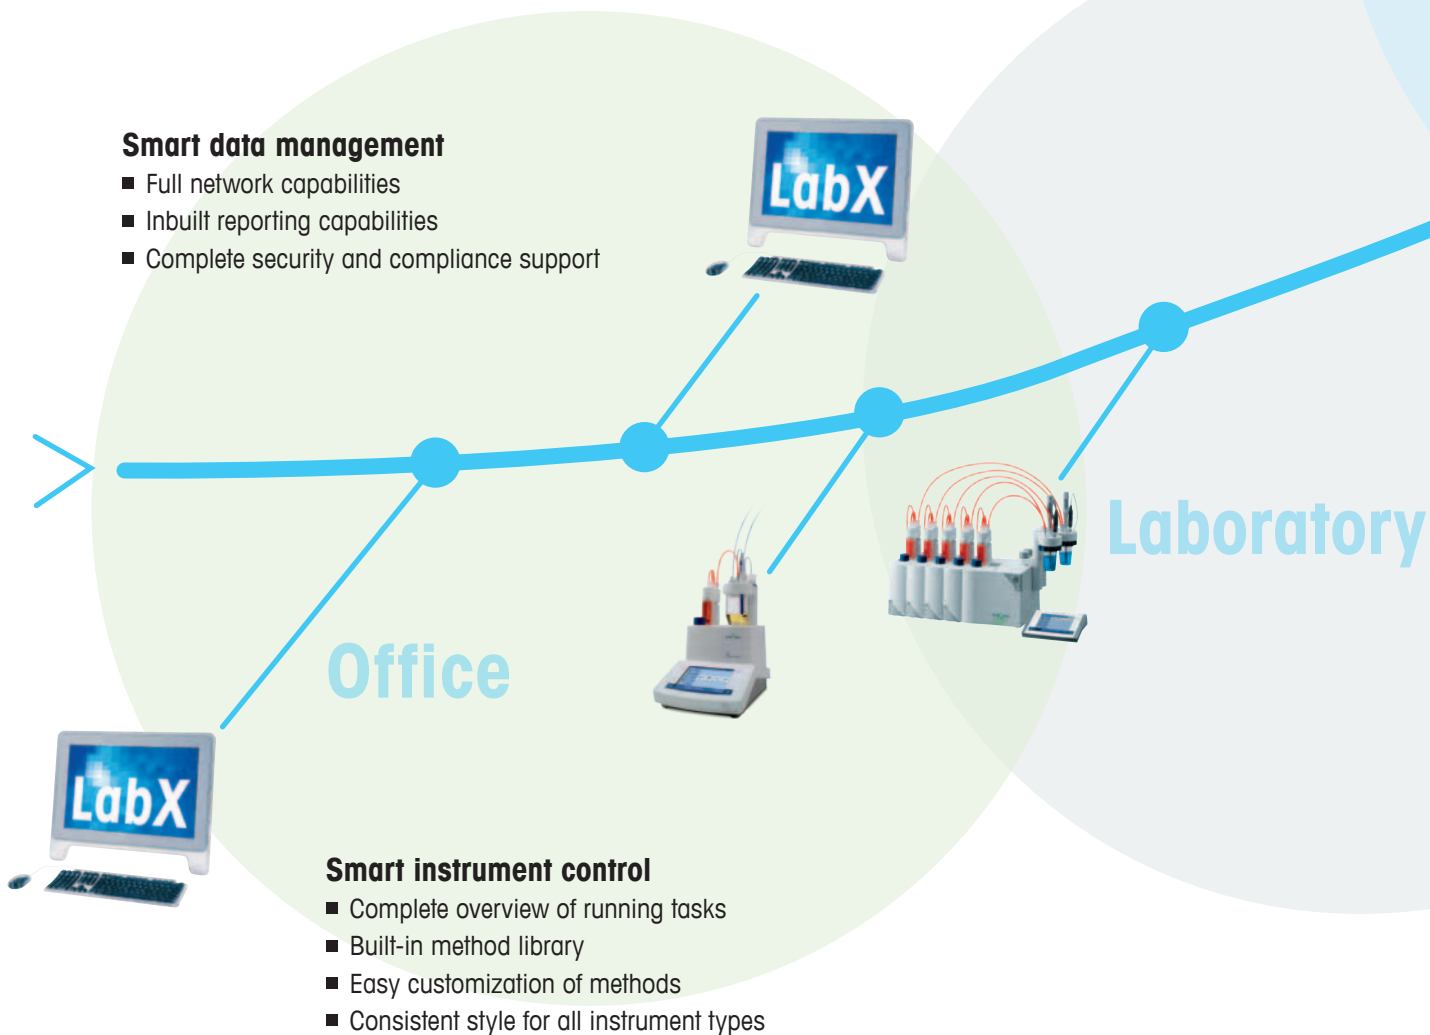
Smart data management
■ Full network capabilities
■ Inbuilt reporting capabilities
■ Complete security and compliance support

LabX

Laboratory

Office

LabX

Smart instrument control
■ Complete overview of running tasks
■ Built-in method library
■ Easy customization of methods
■ Consistent style for all instrument types